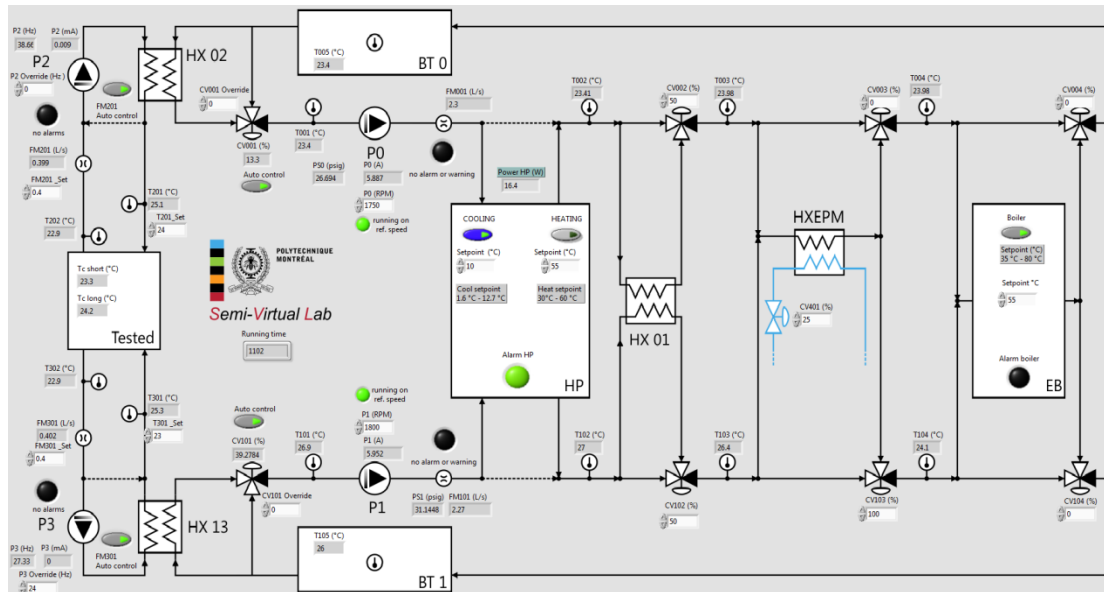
P2 (Hz) 38.66
P2 (mA) 0.009
P2 Override (Hz) 0
P2
HX 02
FM201 Auto control
no alarms
CV001 Override 0
T005 (°C) 23.4
BT 0
FM201 (L/s) 0.399
FM201_Set 0.4
T202 (°C) 22.9
T201 (°C) 25.1
T201_Set 24
CV001 (%) 13.3
Auto control
T001 (°C) 23.4
PS0 (psig) 26.694
P0 (A) 5.887
P0 (RPM) 1750
P0
running on ref. speed
no alarm or warning
FM001 (L/s) 2.3
Power HP (W) 16.4
T002 (°C) 23.41
CV002 (%) 50
T003 (°C) 23.98
CV003 (%) 0
T004 (°C) 23.98
CV004 (%) 0
POLYTECHNIQUE MONTRÉAL
Semi-Virtual Lab
Tc short (°C) 23.3
Tc long (°C) 24.2
Tested
Running time 1102
COOLING
HEATING
Setpoint (°C) 10
Setpoint (°C) 55
Cool setpoint 1.6 °C - 12.7 °C
Heat setpoint 30°C - 60 °C
Alarm HP
HP
HX 01
HXEPM
CV401 (%) 25
Boiler
Setpoint (°C) 35 °C - 80 °C
Setpoint °C 55
Alarm boiler
EB
T302 (°C) 22.9
T301 (°C) 25.3
T301_Set 23
FM301 (L/s) 0.402
FM301_Set 0.4
no alarms
P3
Auto control
CV101 (%) 39.2784
T101 (°C) 26.9
running on ref. speed
P1 (RPM) 1800
P1 (A) 5.952
no alarm or warning
T102 (°C) 27
T103 (°C) 26.4
T104 (°C) 24.1
CV101 Override 0
P1
PS1 (psig) 31.1448
FM101 (L/s) 2.27
CV102 (%) 50
CV103 (%) 100
CV104 (%) 0
HX 13
FM301 Auto control
P3 (Hz) 27.33
P3 (mA) 0
P3 Override (Hz) 24
T105 (°C) 26
BT 1